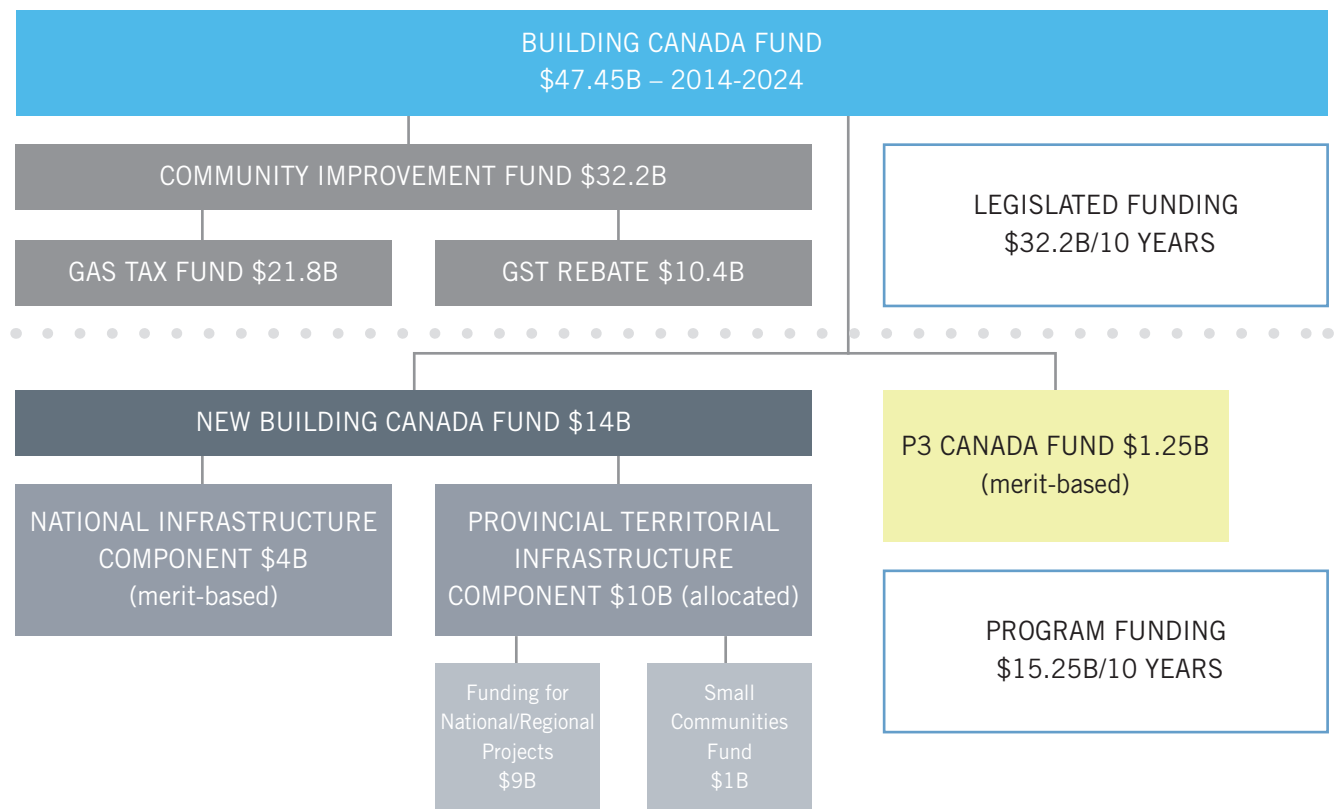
BUILDING CANADA FUND
\$47.45B – 2014-2024

COMMUNITY IMPROVEMENT FUND \$32.2B

GAS TAX FUND \$21.8B

GST REBATE \$10.4B

LEGISLATED FUNDING
\$32.2B/10 YEARS

NEW BUILDING CANADA FUND \$14B

P3 CANADA FUND \$1.25B
(merit-based)

NATIONAL INFRASTRUCTURE COMPONENT \$4B
(merit-based)

PROVINCIAL TERRITORIAL INFRASTRUCTURE COMPONENT \$10B (allocated)

PROGRAM FUNDING
\$15.25B/10 YEARS

Funding for National/Regional Projects
\$9B

Small Communities Fund
\$1B